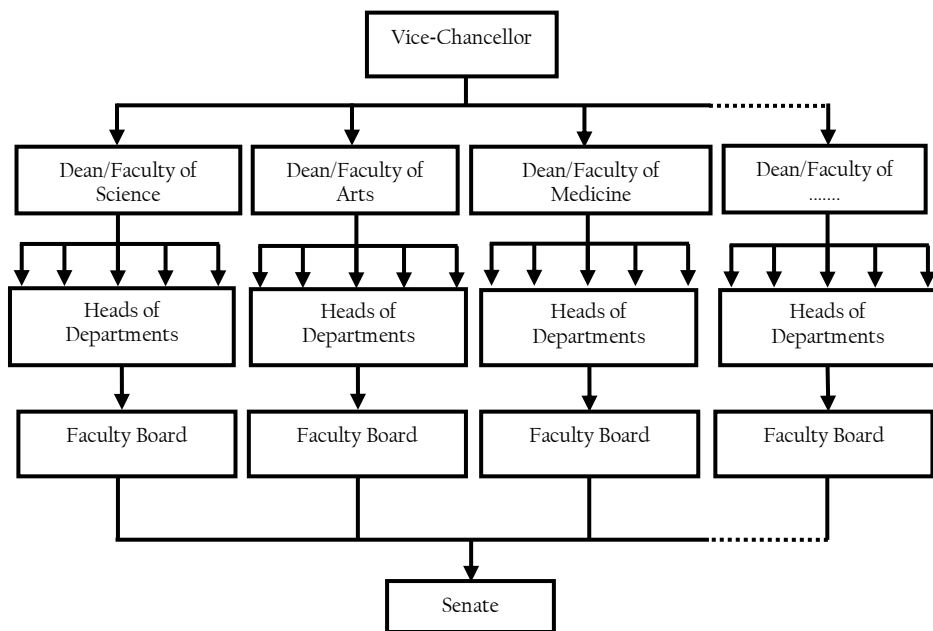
Vice-Chancellor

Dean/Faculty of Science

Dean/Faculty of Arts

Dean/Faculty of Medicine

Dean/Faculty of .......

Heads of Departments

Heads of Departments

Heads of Departments

Heads of Departments

Faculty Board

Faculty Board

Faculty Board

Faculty Board

Senate